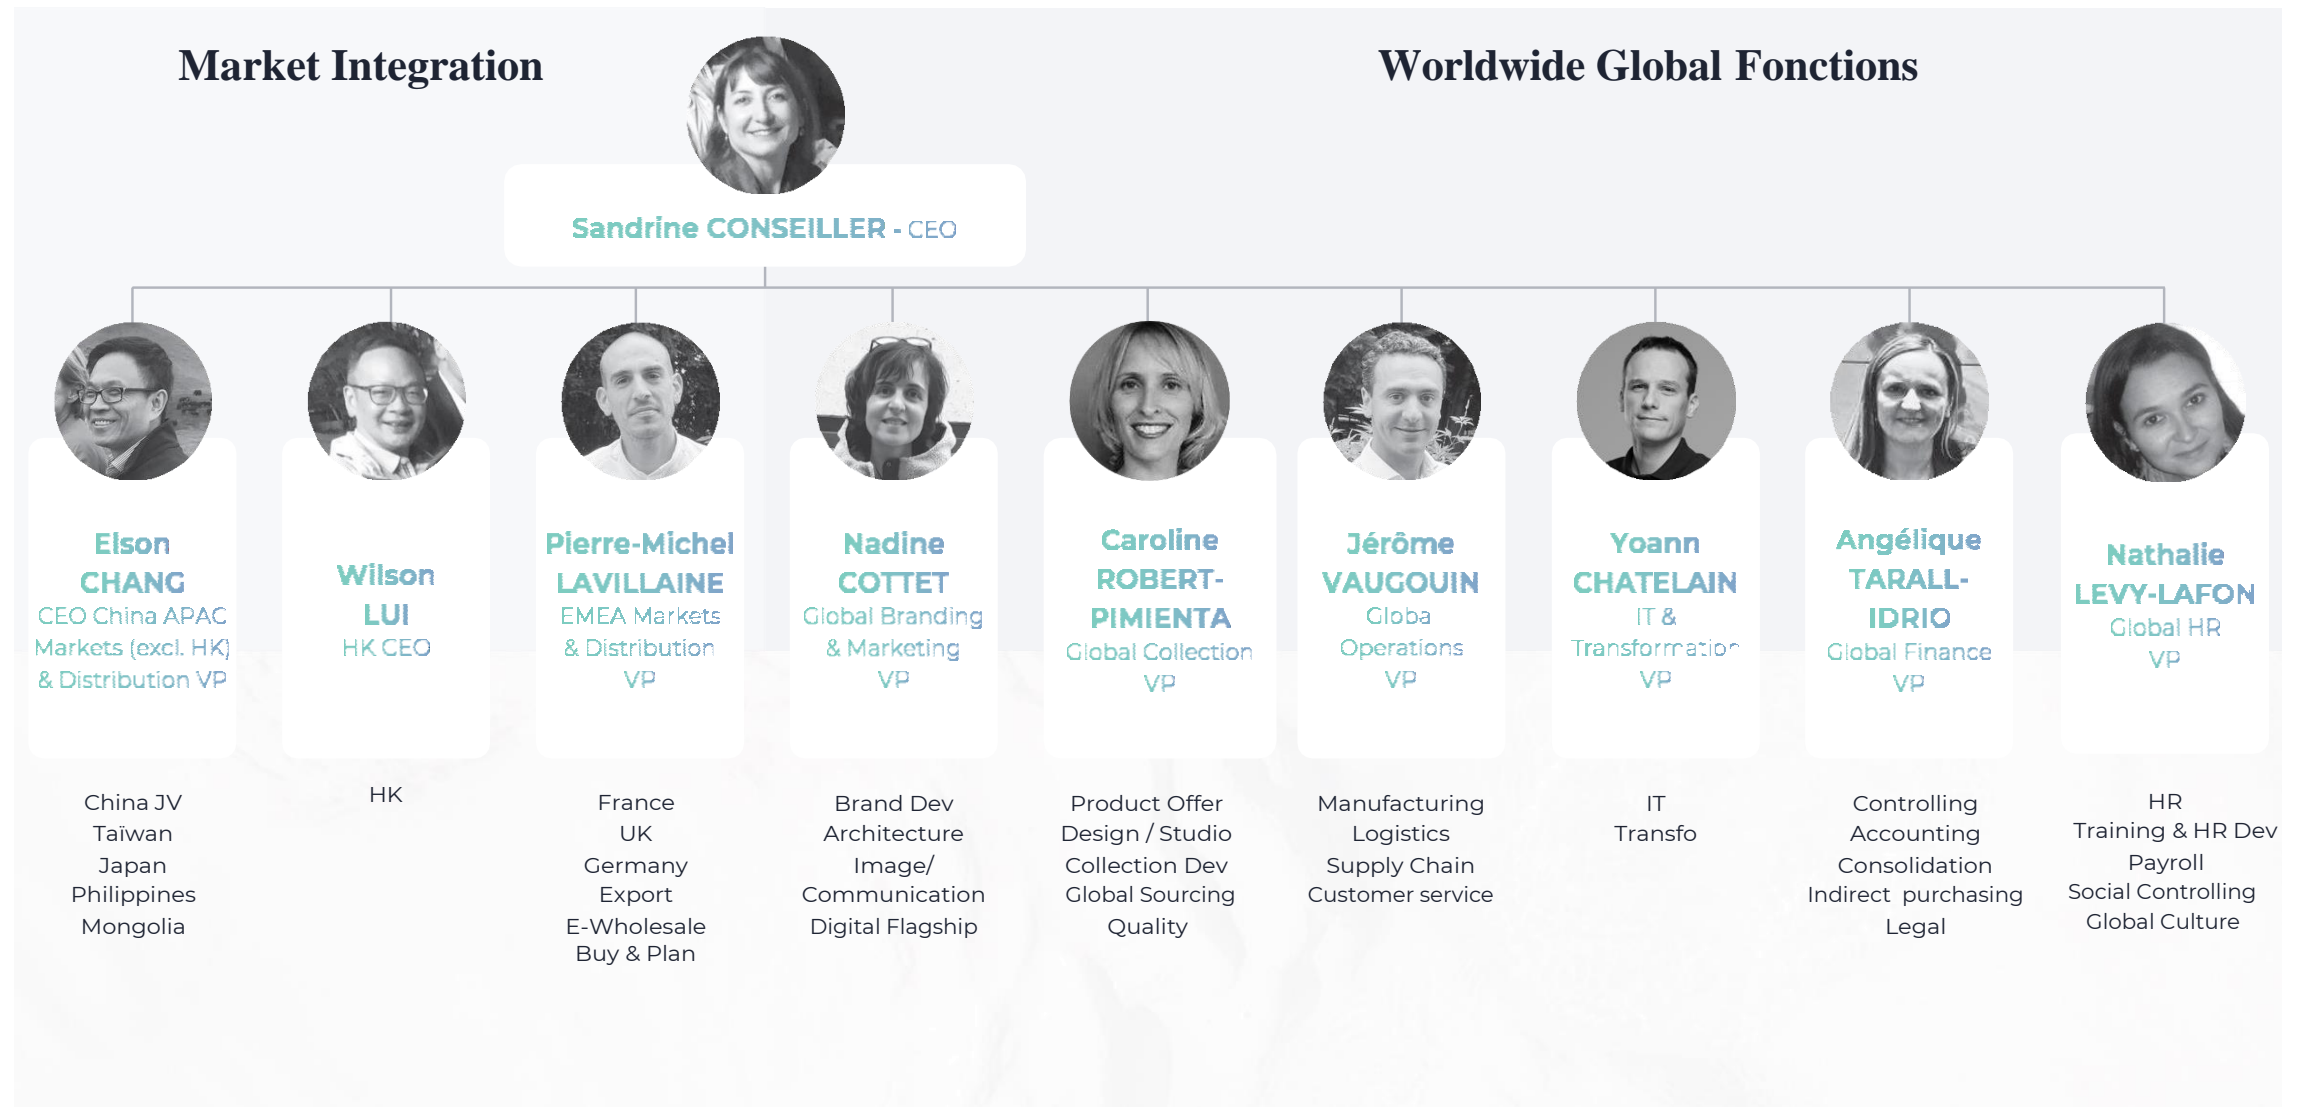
Market Integration

Worldwide Global Fonctions

Sandrine CONSEILLER - CEO

Elson CHANG
CEO China APAC Markets (excl. HK) & Distribution VP

Wilson LUI
HK CEO

Pierre-Michel LAVILLAINE
EMEA Markets & Distribution VP

Nadine COTTET
Global Branding & Marketing VP

Caroline ROBERT-PIMIENTA
Global Collection VP

Jérôme VAUGOUIN
Globa Operations VP

Yoann CHATELAIN
IT & Transformation VP

Angélique TARALL-IDRIO
Global Finance VP

Nathalie LEVY-LAFON
Global HR VP

China JV
Taïwan
Japan
Philippines
Mongolia

HK

France
UK
Germany
Export
E-Wholesale
Buy & Plan

Brand Dev
Architecture
Image/ Communication
Digital Flagship

Product Offer
Design / Studio
Collection Dev
Global Sourcing
Quality

Manufacturing
Logistics
Supply Chain
Customer service

IT
Transfo

Controlling
Accounting
Consolidation
Indirect purchasing
Legal

HR
Training & HR Dev
Payroll
Social Controlling
Global Culture